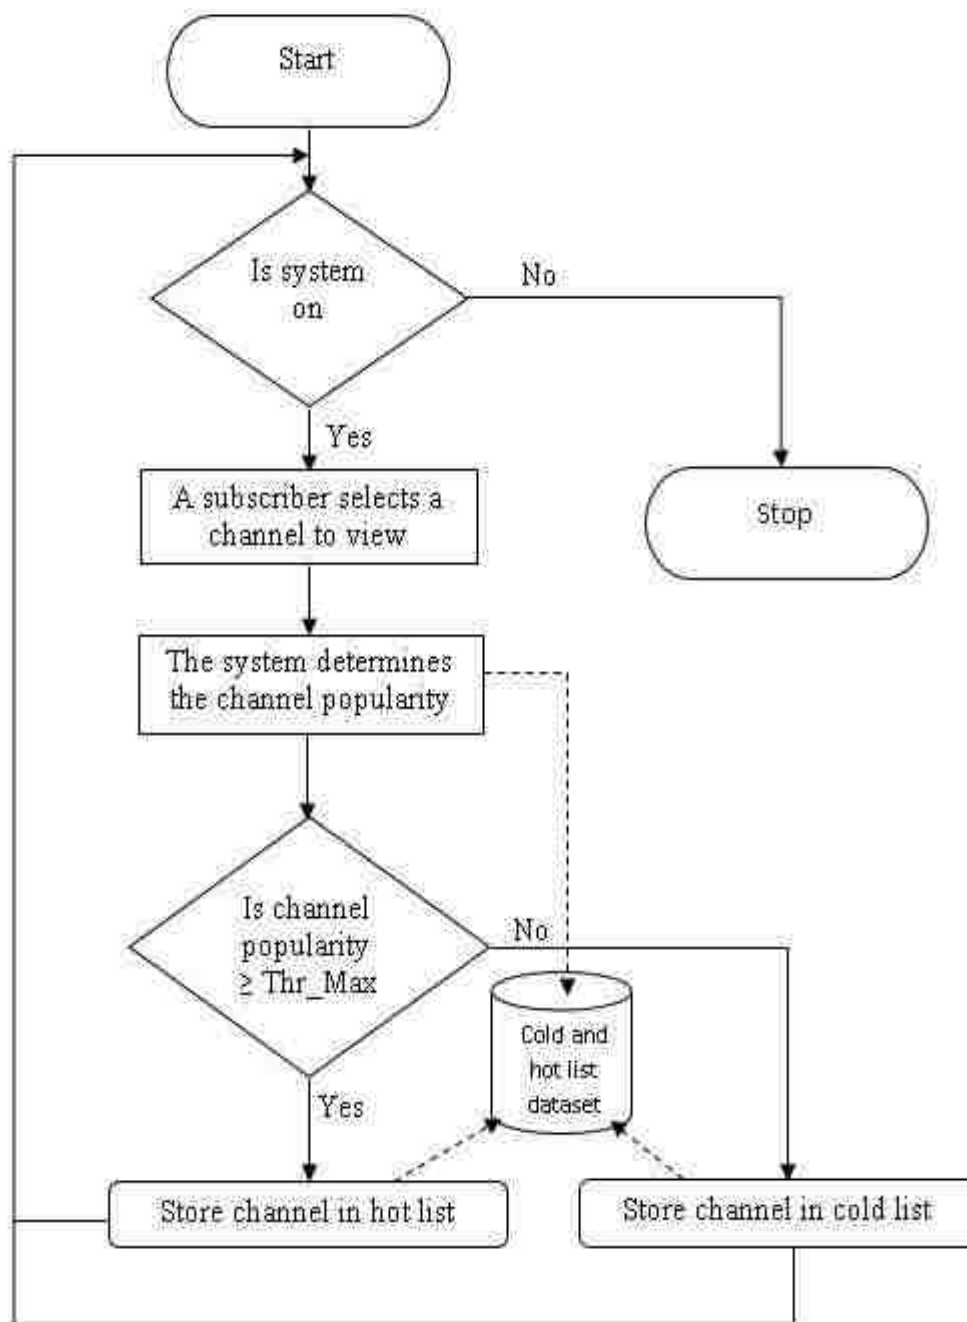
Start

Is system on

No

Yes

A subscriber selects a channel to view

Stop

The system determines the channel popularity

Is channel popularity $\geq$ Thr_Max

No

Cold and hot list dataset

Yes

Store channel in hot list

Store channel in cold list